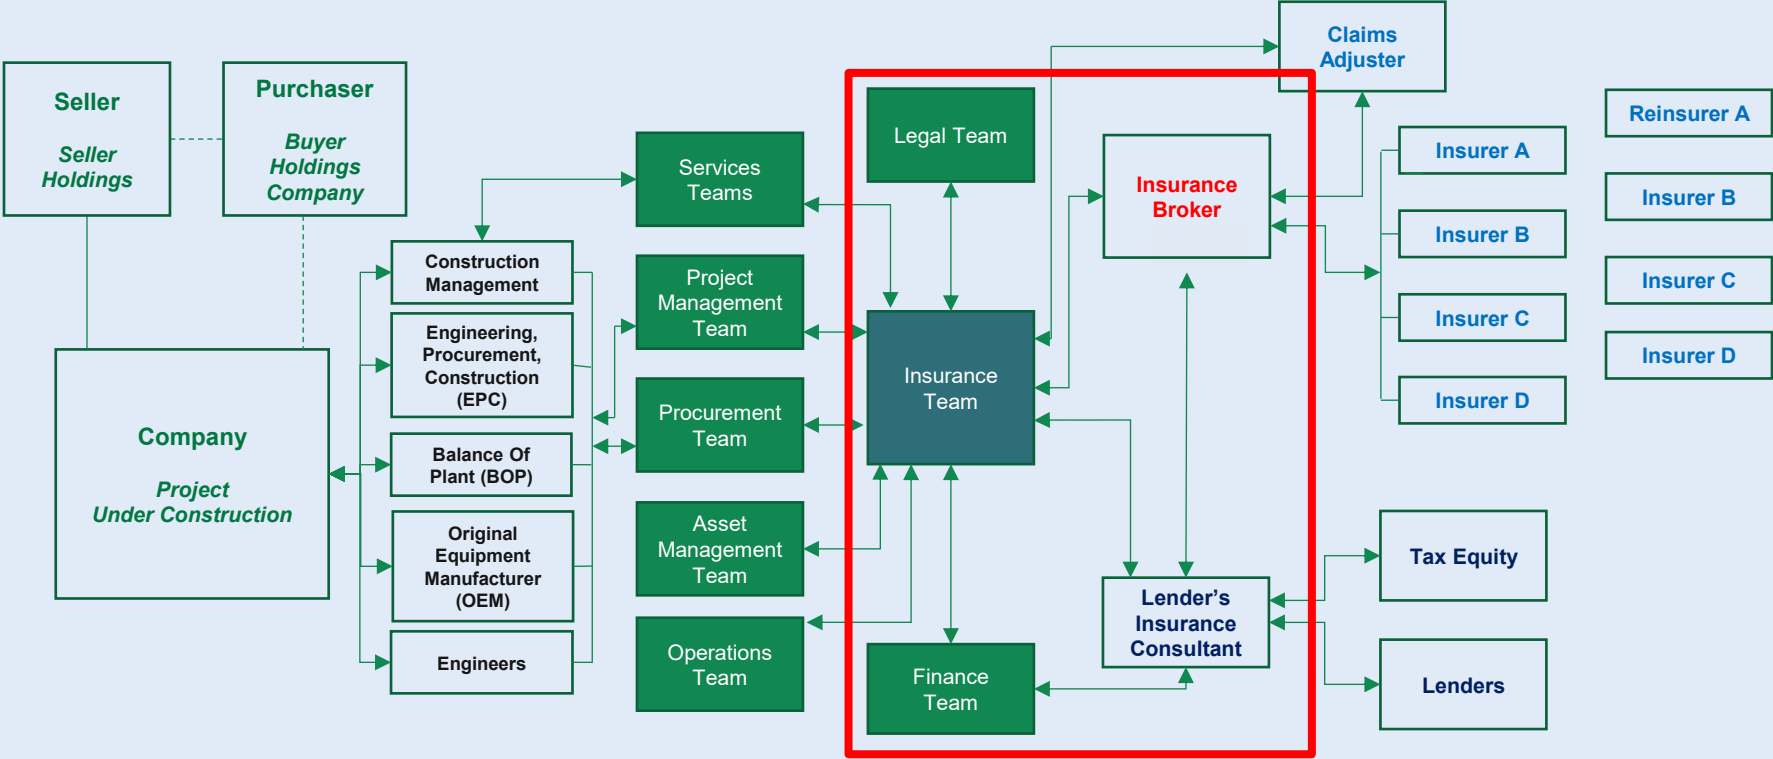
Seller

Seller Holdings

Purchaser

Buyer Holdings Company

Company

Project Under Construction

Construction Management

Engineering, Procurement, Construction (EPC)

Balance Of Plant (BOP)

Original Equipment Manufacturer (OEM)

Engineers

Services Teams

Project Management Team

Procurement Team

Asset Management Team

Operations Team

Legal Team

Insurance Team

Finance Team

Insurance Broker

Lender's Insurance Consultant

Claims Adjuster

Insurer A

Insurer B

Insurer C

Insurer D

Reinsurer A

Insurer B

Insurer C

Insurer D

Tax Equity

Lenders